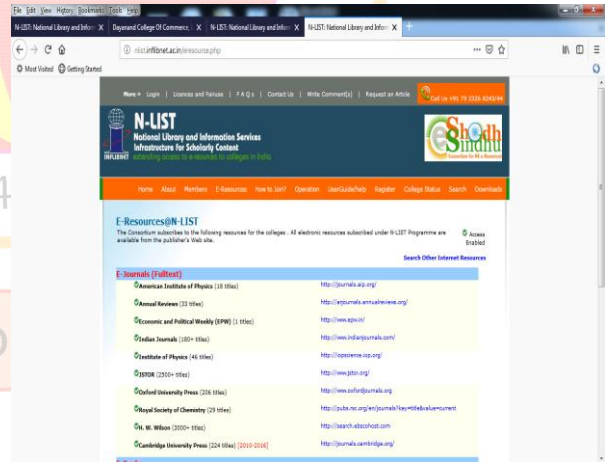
File Edit View History Bookmarks Tools Help

N-LIST: National Library and Inform X | Dayanand College Of Commerce, X | N-LIST: National Library and Inform X | N-LIST: National Library and Inform X

nlist.inflibnet.ac.in/eresource.php

Most Visited Getting Started

More • Login | Licences and Fairuse | F A Q s | Contact Us | Write Comment(s) | Request an Article

Call us +91 79 2326 8243/44

N-LIST
National Library and Information Services Infrastructure for Scholarly Content
extending access to e-resources to colleges in India

INFLIBNET

e-ShodhSindhu
Consortium for Higher Education e-Resources

Home About Members E-Resources How to Join? Operation UserGuide/help Register College Status Search Downloads

E-Resources@N-LIST

The Consortium subscribes to the following resources for the colleges . All electronic resources subscribed under N-LIST Programme are available from the publisher's Web site.

Access Enabled

Search Other Internet Resources

E-Journals (Fulltext)

| | |
|---|---|
| American Institute of Physics (18 titles) | http://journals.aip.org/ |
| Annual Reviews (33 titles) | http://arjournals.annualreviews.org/ |
| Economic and Political Weekly (EPW) (1 titles) | http://www.epw.in/ |
| Indian Journals (180+ titles) | http://www.indianjournals.com/ |
| Institute of Physics (46 titles) | http://iopscience.iop.org/ |
| ISTOR (2500+ titles) | http://www.jstor.org/ |
| Oxford University Press (206 titles) | http://www.oxfordjournals.org |
| Royal Society of Chemistry (29 titles) | http://pubs.rsc.org/en/journals?key=title&value=current |
| H. W. Wilson (3000+ titles) | http://search.ebscohost.com |
| Cambridge University Press (224 titles) [2010-2016] | http://journals.cambridge.org/ |